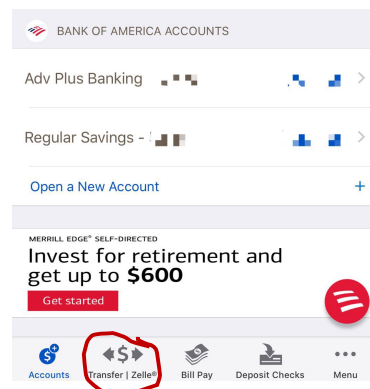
BANK OF AMERICA ACCOUNTS

Adv Plus Banking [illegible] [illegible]

Regular Savings - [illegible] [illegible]

Open a New Account +

MERRILL EDGE® SELF-DIRECTED

Invest for retirement and get up to $600

Get started

Accounts Transfer | Zelle® Bill Pay Deposit Checks Menu